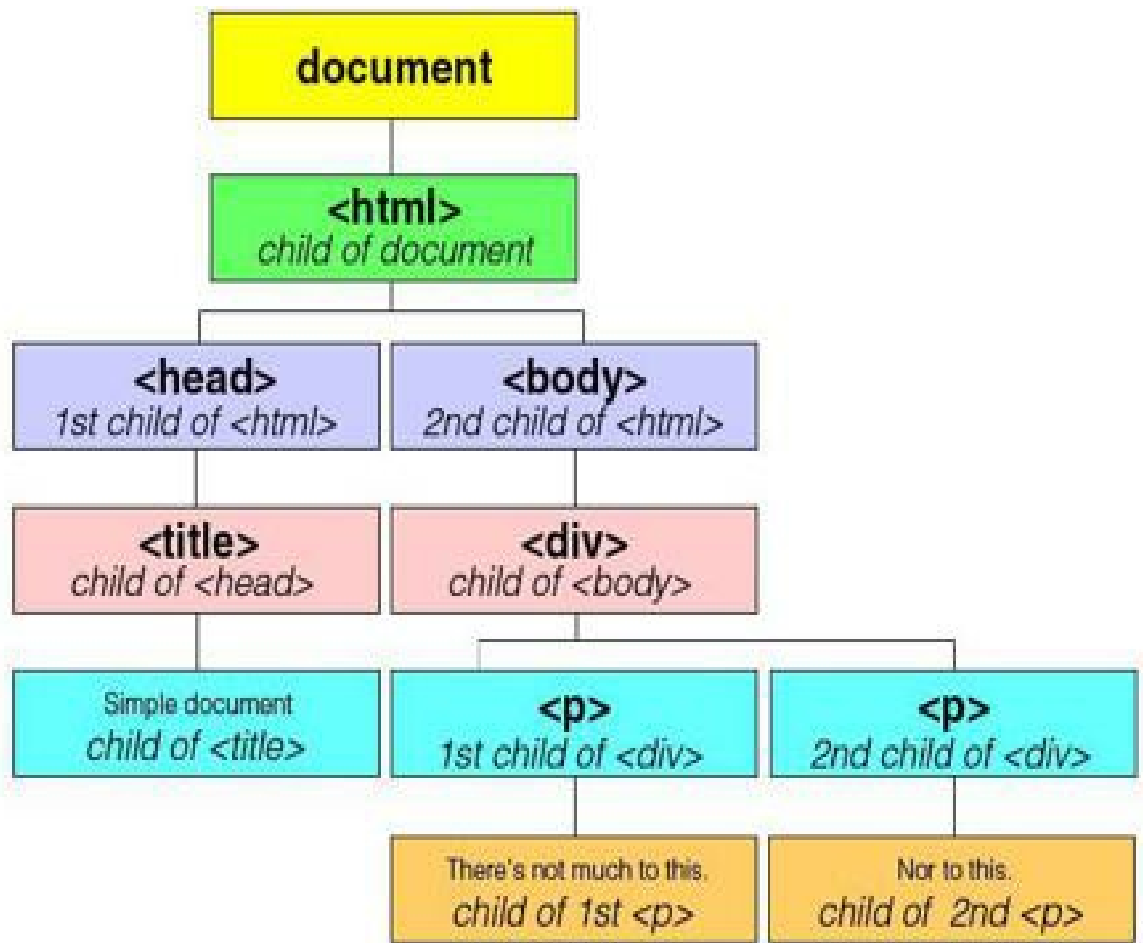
document

<html>
child of document

<head>
1st child of <html>

<body>
2nd child of <html>

<title>
child of <head>

<div>
child of <body>

Simple document
child of <title>

<p>
1st child of <div>

<p>
2nd child of <div>

There's not much to this.
child of 1st <p>

Nor to this.
child of 2nd <p>